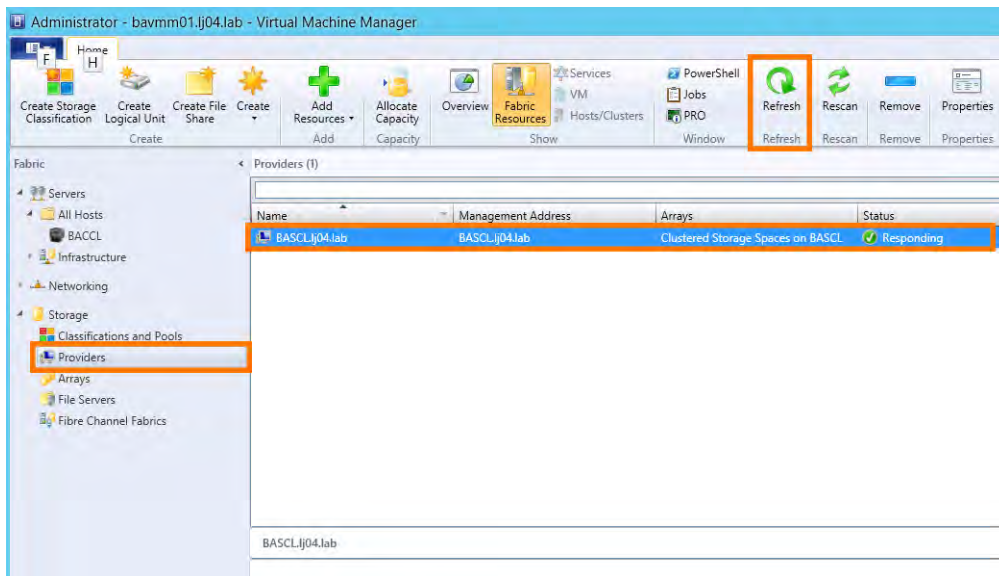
Administrator - bavmm01.lj04.lab - Virtual Machine Manager

F Home H

Create Storage Classification | Create Logical Unit | Create File Share | Create | Create

Add Resources | Add

Allocate Capacity | Capacity

Overview | Fabric Resources | Services | VM | Hosts/Clusters | Show

PowerShell | Jobs | PRO | Window

Refresh | Refresh

Rescan | Rescan

Remove | Remove

Properties | Properties

Fabric

Servers
All Hosts
BACCL
Infrastructure
Networking
Storage
Classifications and Pools
Providers
Arrays
File Servers
Fibre Channel Fabrics

Providers (1)

| Name | Management Address | Arrays | Status |
|---|---|---|---|
| BASCL.lj04.lab | BASCL.lj04.lab | Clustered Storage Spaces on BASCL | Responding |

BASCL.lj04.lab